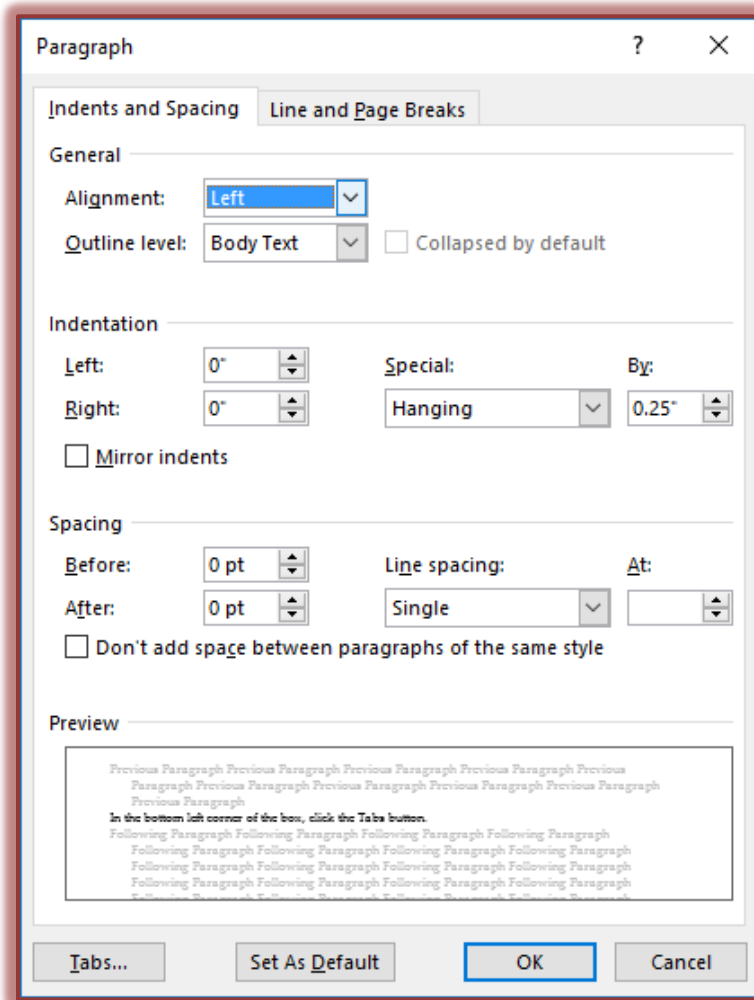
Paragraph ? ×

Indents and Spacing | Line and Page Breaks

General

Alignment: Left

Outline level: Body Text

Collapsed by default

Indentation

Left: 0"

Right: 0"

Special: Hanging

By: 0.25"

Mirror indents

Spacing

Before: 0 pt

After: 0 pt

Line spacing: Single

At:

Don't add space between paragraphs of the same style

Preview

Previous Paragraph Previous Paragraph Previous Paragraph Previous Paragraph Previous Paragraph Previous Paragraph Previous Paragraph Previous Paragraph Previous Paragraph Previous Paragraph

In the bottom left corner of the box, click the Tabs button.

Following Paragraph Following Paragraph Following Paragraph Following Paragraph Following Paragraph Following Paragraph Following Paragraph Following Paragraph Following Paragraph Following Paragraph Following Paragraph Following Paragraph Following Paragraph Following Paragraph Following Paragraph Following Paragraph Following Paragraph Following Paragraph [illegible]

Tabs... | Set As Default | OK | Cancel